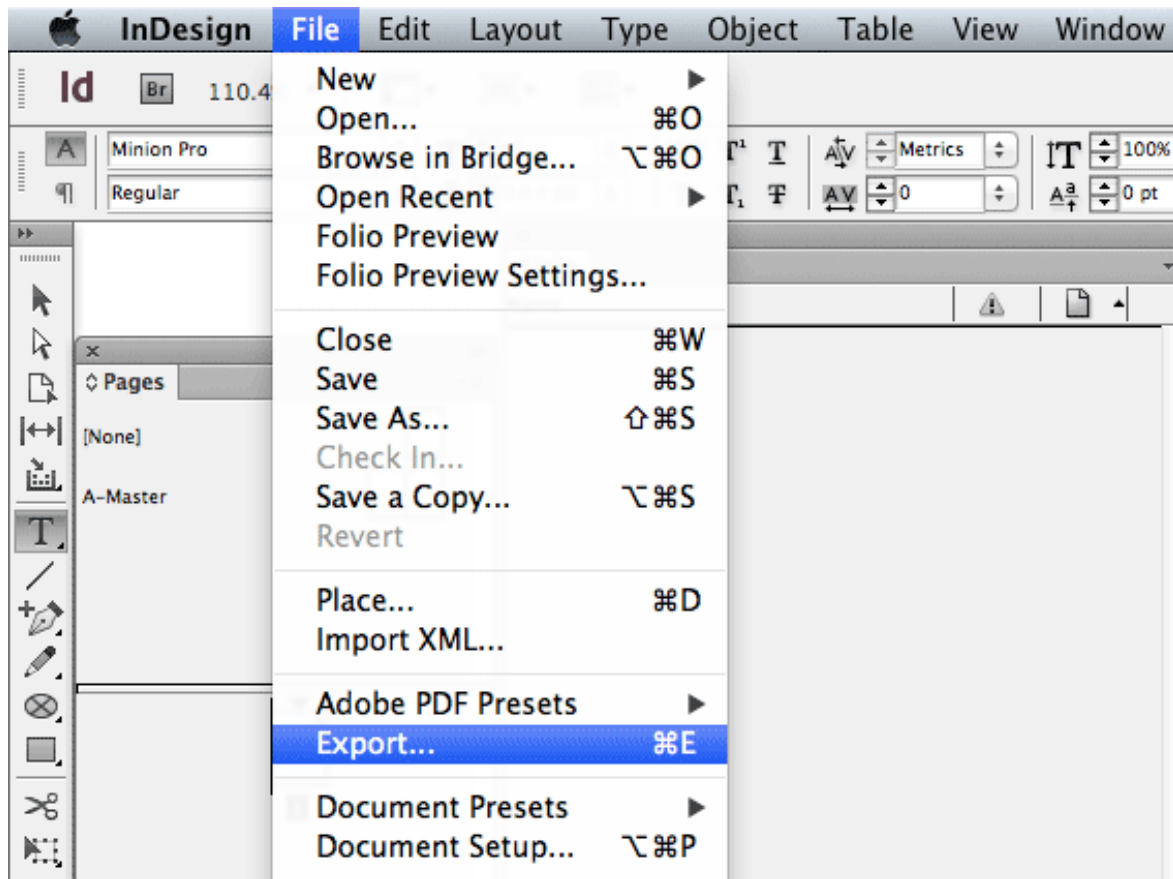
InDesign File Edit Layout Type Object Table View Window

Id Br 110.4

Minion Pro
Regular

Metrics
0
100%
0 pt

Pages
[None]
A-Master

New
Open... ⌘O
Browse in Bridge... ⌥⌘O
Open Recent
Folio Preview
Folio Preview Settings...

Close ⌘W
Save ⌘S
Save As... ⇧⌘S
Check In...
Save a Copy... ⌥⌘S
Revert

Place... ⌘D
Import XML...

Adobe PDF Presets
Export... ⌘E

Document Presets
Document Setup... ⌥⌘P